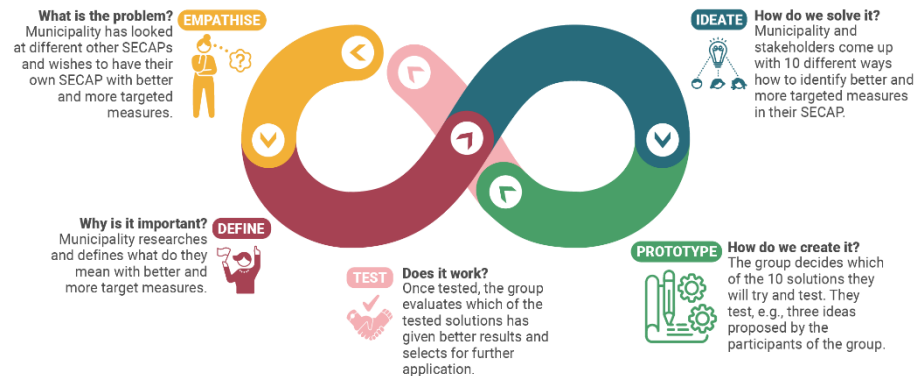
What is the problem? EMPATHISE
Municipality has looked at different other SECAPs and wishes to have their own SECAP with better and more targeted measures.

IDEATE How do we solve it?
Municipality and stakeholders come up with 10 different ways how to identify better and more targeted measures in their SECAP.

Why is it important? DEFINE
Municipality researches and defines what do they mean with better and more target measures.

TEST Does it work?
Once tested, the group evaluates which of the tested solutions has given better results and selects for further application.

PROTOTYPE How do we create it?
The group decides which of the 10 solutions they will try and test. They test, e.g., three ideas proposed by the participants of the group.